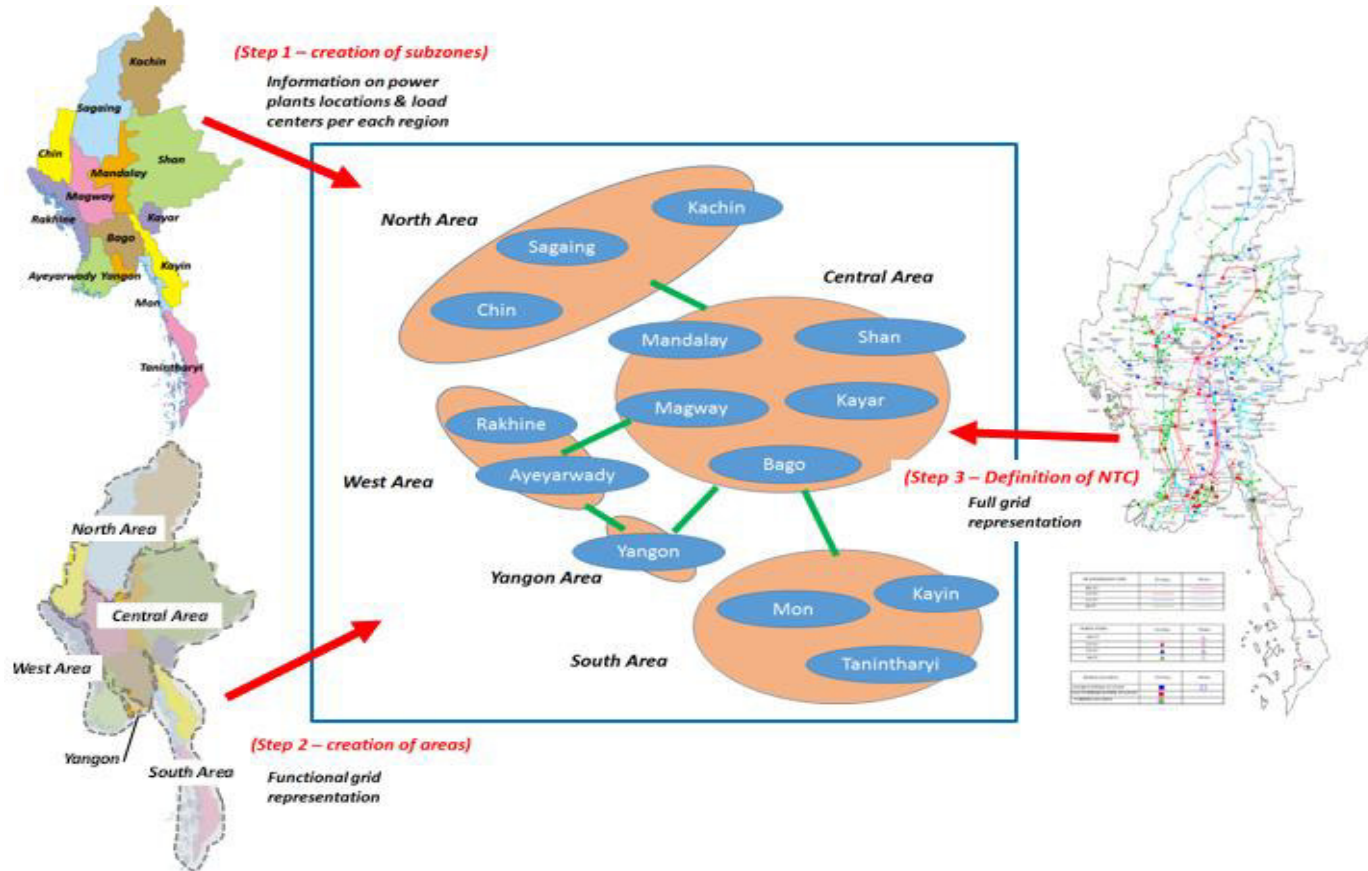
Kachin
Sagaing
Chin
Shan
Mandalay
Magway
Rakhine
Kayar
Bago
Ayeyarwady
Yangon
Kayin
Mon
Tanintharyi

(Step 1 – creation of subzones)
Information on power plants locations & load centers per each region

North Area
Kachin
Sagaing
Chin
Central Area
Mandalay
Shan
Magway
Kayar
Rakhine
Ayeyarwady
Bago
West Area
Yangon
Yangon Area
Mon
Kayin
South Area
Tanintharyi

(Step 3 – Definition of NTC)
Full grid representation

North Area
Central Area
West Area
Yangon
South Area

(Step 2 – creation of areas)
Functional grid representation